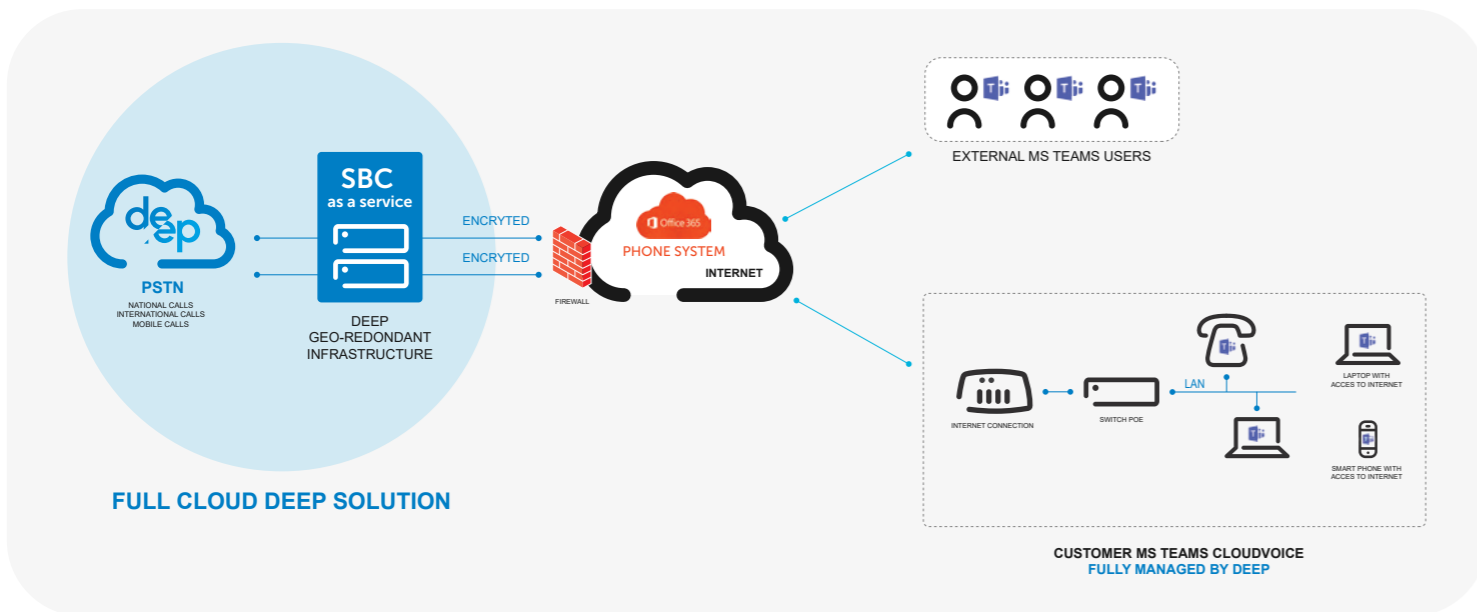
deep

PSTN
NATIONAL CALLS
INTERNATIONAL CALLS
MOBILE CALLS

SBC
as a service

DEEP
GEO-REDONDANT
INFRASTRUCTURE

ENCRYTED
ENCRYTED

FIREWALL

Office 365
PHONE SYSTEM
INTERNET

EXTERNAL MS TEAMS USERS

INTERNET CONNECTION
SWITCH POE
LAN
LAPTOP WITH ACCES TO INTERNET
SMART PHONE WITH ACCES TO INTERNET

FULL CLOUD DEEP SOLUTION

CUSTOMER MS TEAMS CLOUDVOICE
FULLY MANAGED BY DEEP